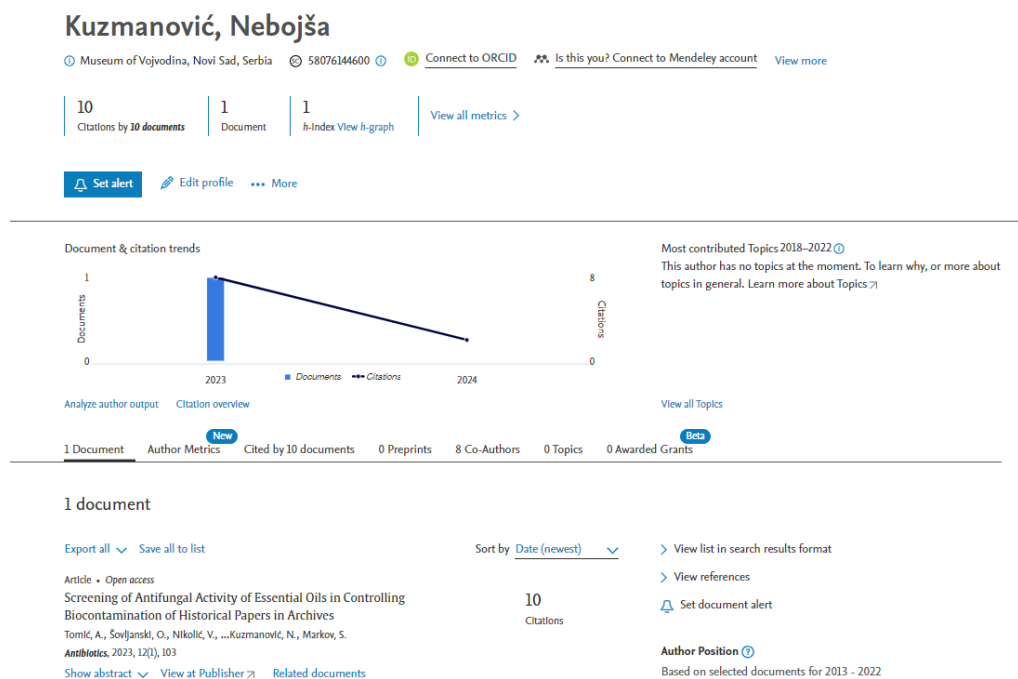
Kuzmanović, Nebojša

Museum of Vojvodina, Novi Sad, Serbia 58076144600 Connect to ORCID Is this you? Connect to Mendeley account View more

10
Citations by 10 documents

1
Document

1
h-index View h-graph

View all metrics

Set alert Edit profile More

Document & citation trends

1
Documents
0
2023
8
Citations
0
2024
Documents Citations

Analyze author output Citation overview

Most contributed Topics 2018–2022
This author has no topics at the moment. To learn why, or more about topics in general. Learn more about Topics

View all Topics

1 Document Author Metrics New Cited by 10 documents 0 Preprints 8 Co-Authors 0 Topics 0 Awarded Grants Beta

1 document

Export all Save all to list

Sort by Date (newest)

View list in search results format

View references

Set document alert

Article • Open access
Screening of Antifungal Activity of Essential Oils in Controlling Biocontamination of Historical Papers in Archives
Tomić, A., Šovljanski, O., Nikolić, V., ...Kuzmanović, N., Markov, S.
Antibiotics, 2023, 12(1), 103

10
Citations

Show abstract View at Publisher Related documents

Author Position
Based on selected documents for 2013 - 2022